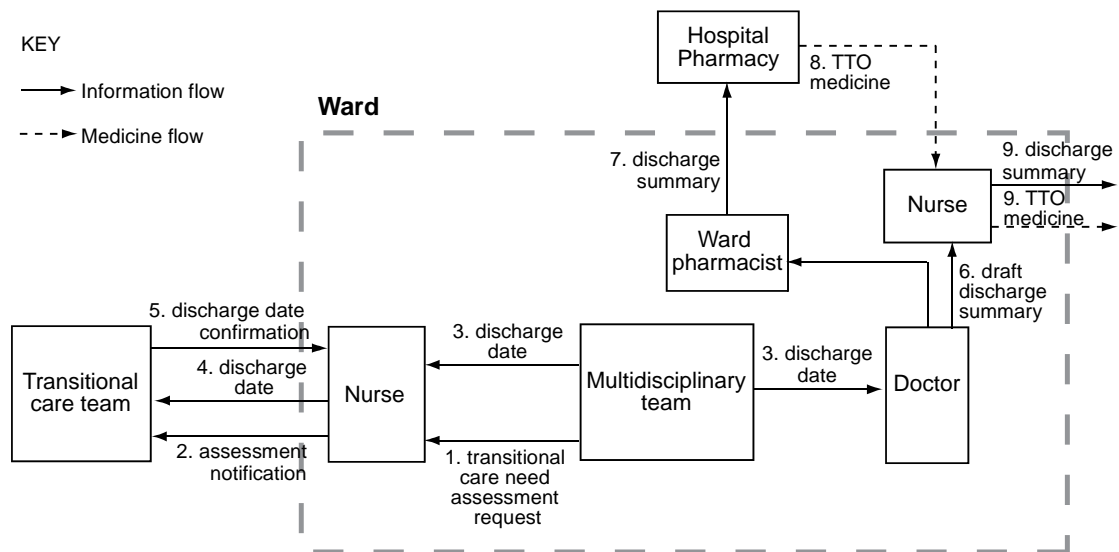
KEY

Information flow

Medicine flow

Hospital Pharmacy

8. TTO medicine

Ward

7. discharge summary

Nurse

9. discharge summary

9. TTO medicine

Ward pharmacist

6. draft discharge summary

5. discharge date confirmation

4. discharge date

2. assessment notification

Transitional care team

Nurse

3. discharge date

1. transitional care need assessment request

Multidisciplinary team

3. discharge date

Doctor